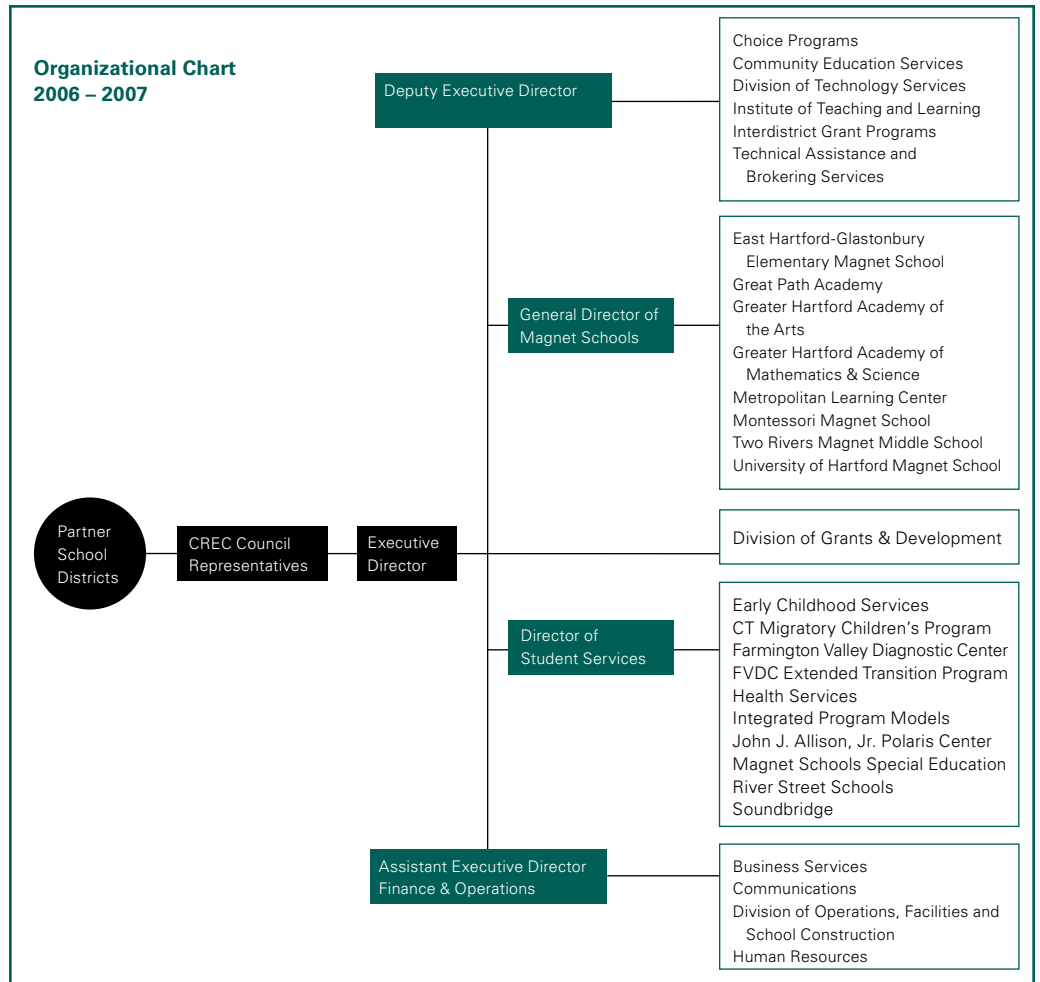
Organizational Chart
2006 – 2007

Deputy Executive Director

Choice Programs
Community Education Services
Division of Technology Services
Institute of Teaching and Learning
Interdistrict Grant Programs
Technical Assistance and Brokering Services

General Director of Magnet Schools

East Hartford-Glastonbury Elementary Magnet School
Great Path Academy
Greater Hartford Academy of the Arts
Greater Hartford Academy of Mathematics & Science
Metropolitan Learning Center
Montessori Magnet School
Two Rivers Magnet Middle School
University of Hartford Magnet School

Partner School Districts

CREC Council Representatives

Executive Director

Division of Grants & Development

Director of Student Services

Early Childhood Services
CT Migratory Children's Program
Farmington Valley Diagnostic Center
FVDC Extended Transition Program
Health Services
Integrated Program Models
John J. Allison, Jr. Polaris Center
Magnet Schools Special Education
River Street Schools
Soundbridge

Assistant Executive Director Finance & Operations

Business Services
Communications
Division of Operations, Facilities and School Construction
Human Resources